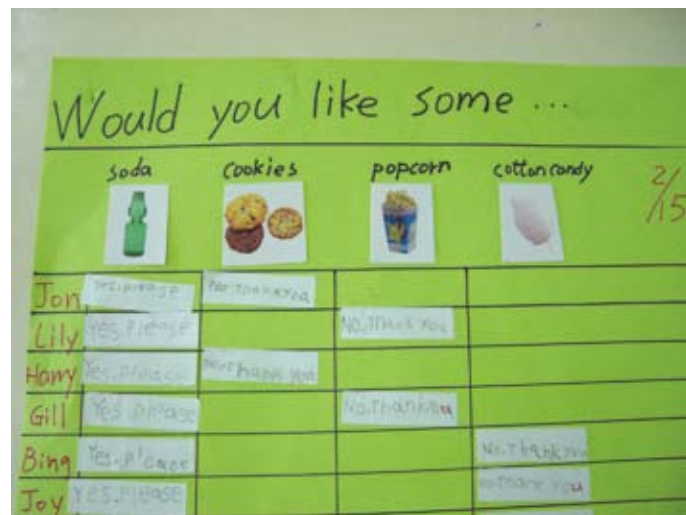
Would you like some ...

| | soda | cookies | popcorn | cotton candy |
|---|---|---|---|---|
| Jon | Yes, please | No, thank you | | |
| Lily | Yes, please | | No, thank you | |
| Harry | Yes, please | No, thank you | | |
| Gill | Yes, please | | No, thank you | |
| Bing | Yes, please | | | No, thank you |
| Joy | Yes, please | | | No, thank you |

2/15